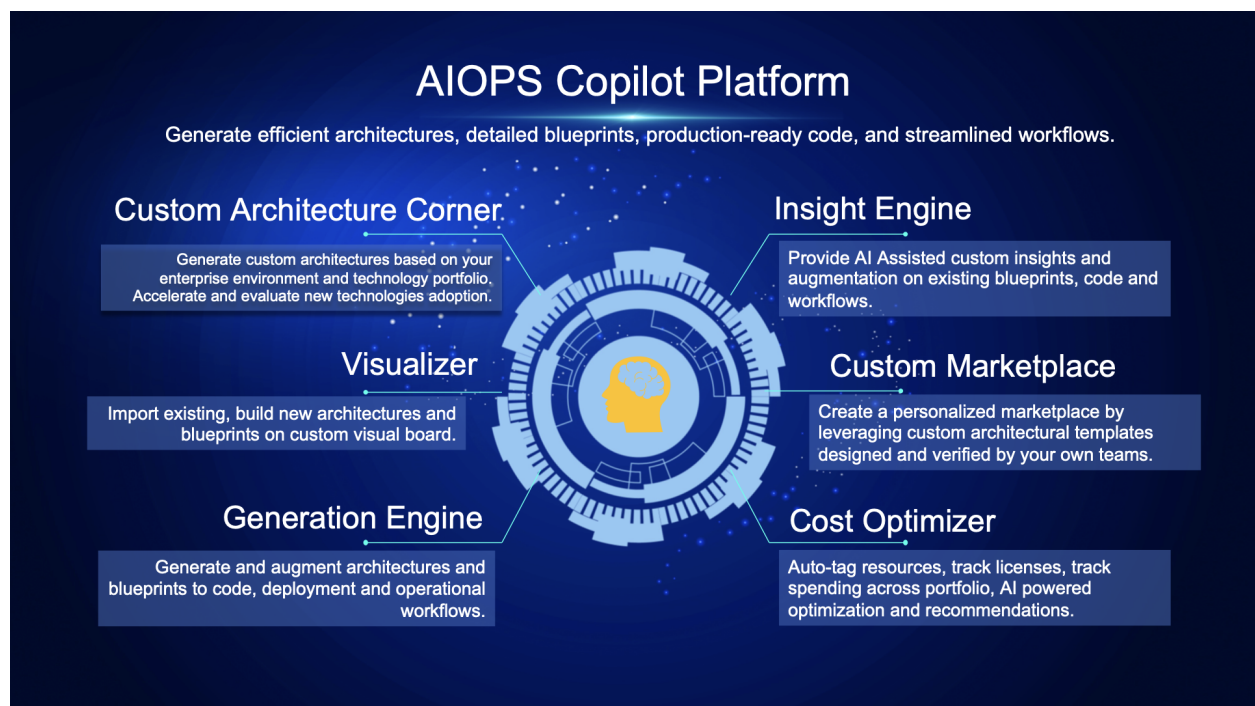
AIOPS Copilot Platform

Generate efficient architectures, detailed blueprints, production-ready code, and streamlined workflows.

Custom Architecture Corner

Generate custom architectures based on your enterprise environment and technology portfolio. Accelerate and evaluate new technologies adoption.

Insight Engine

Provide AI Assisted custom insights and augmentation on existing blueprints, code and workflows.

Visualizer

Import existing, build new architectures and blueprints on custom visual board.

Custom Marketplace

Create a personalized marketplace by leveraging custom architectural templates designed and verified by your own teams.

Generation Engine

Generate and augment architectures and blueprints to code, deployment and operational workflows.

Cost Optimizer

Auto-tag resources, track licenses, track spending across portfolio, AI powered optimization and recommendations.